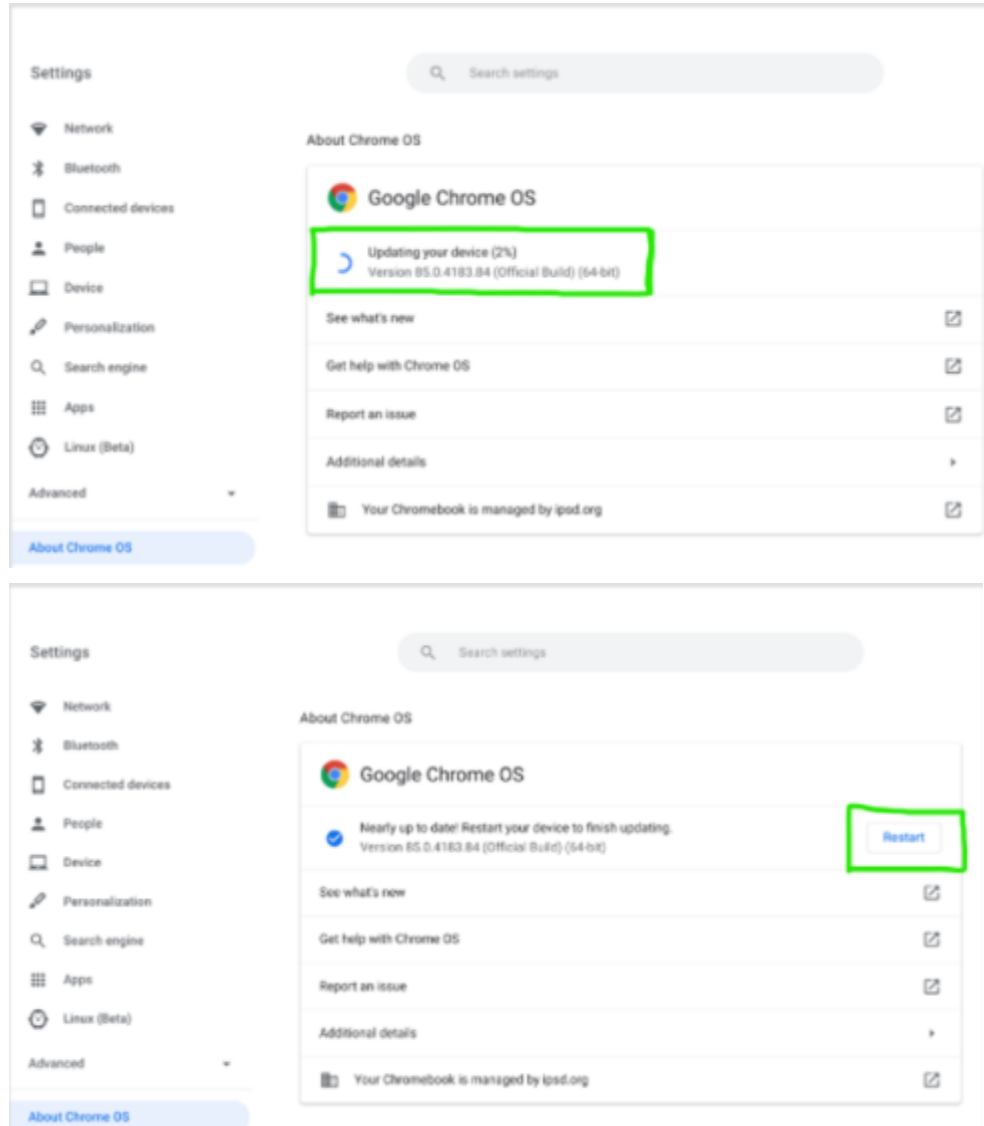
Settings

Search settings

Network
Bluetooth
Connected devices
People
Device
Personalization
Search engine
Apps
Linux (Beta)
Advanced
About Chrome OS

About Chrome OS

Google Chrome OS

Updating your device (2%)
Version 85.0.4183.84 (Official Build) (64-bit)

See what's new
Get help with Chrome OS
Report an issue
Additional details
Your Chromebook is managed by ipsd.org

Settings

Search settings

Network
Bluetooth
Connected devices
People
Device
Personalization
Search engine
Apps
Linux (Beta)
Advanced
About Chrome OS

About Chrome OS

Google Chrome OS

Nearly up to date! Restart your device to finish updating.
Version 85.0.4183.84 (Official Build) (64-bit)
Restart

See what's new
Get help with Chrome OS
Report an issue
Additional details
Your Chromebook is managed by ipsd.org